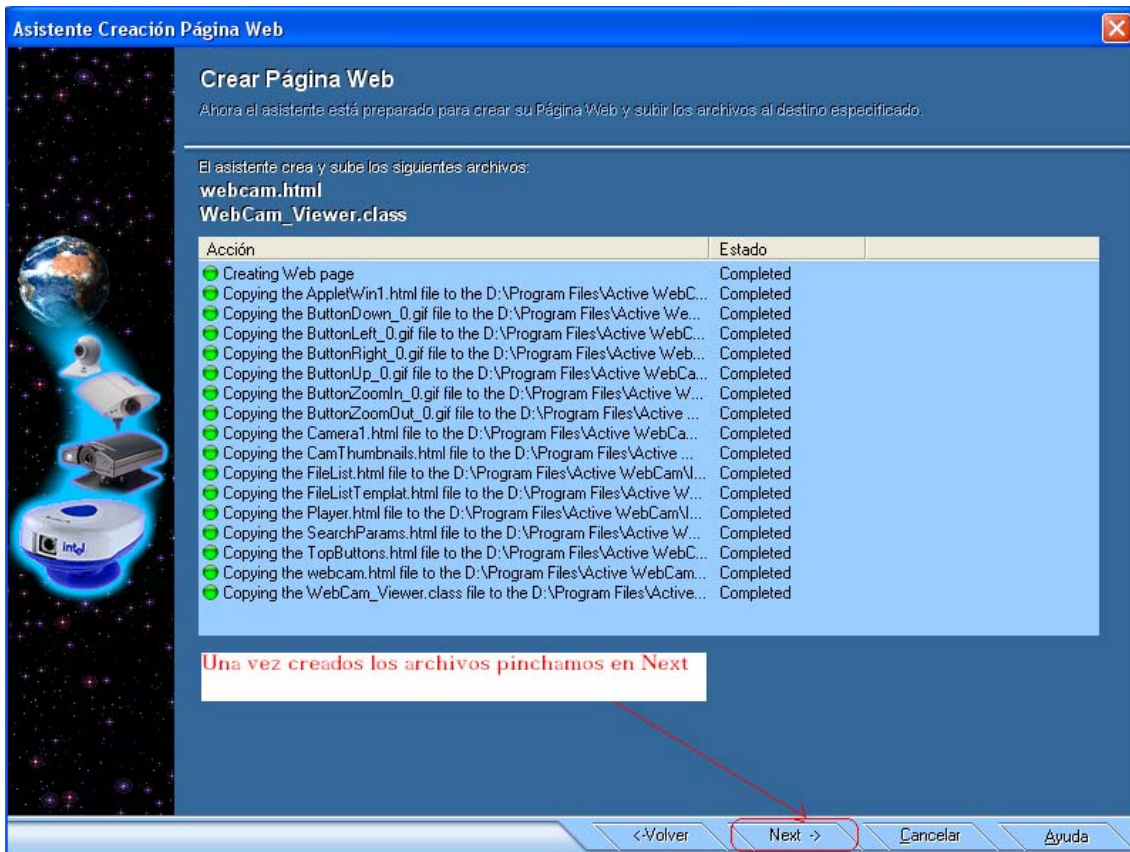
Asistente Creación Página Web

Crear Página Web

Ahora el asistente está preparado para crear su Página Web y subir los archivos al destino especificado.

El asistente crea y sube los siguientes archivos:
webcam.html
WebCam_Viewer.class

| Acción | Estado |
|---|---|
| Creating Web page | Completed |
| Copying the AppletWin1.html file to the D:\Program Files\Active WebC... | Completed |
| Copying the ButtonDown_0.gif file to the D:\Program Files\Active We... | Completed |
| Copying the ButtonLeft_0.gif file to the D:\Program Files\Active WebC... | Completed |
| Copying the ButtonRight_0.gif file to the D:\Program Files\Active Web... | Completed |
| Copying the ButtonUp_0.gif file to the D:\Program Files\Active WebCa... | Completed |
| Copying the ButtonZoomIn_0.gif file to the D:\Program Files\Active W... | Completed |
| Copying the ButtonZoomOut_0.gif file to the D:\Program Files\Active ... | Completed |
| Copying the Camera1.html file to the D:\Program Files\Active WebCa... | Completed |
| Copying the CamThumbnails.html file to the D:\Program Files\Active ... | Completed |
| Copying the FileList.html file to the D:\Program Files\Active WebCam\I... | Completed |
| Copying the FileListTemplat.html file to the D:\Program Files\Active W... | Completed |
| Copying the Player.html file to the D:\Program Files\Active WebCam\I... | Completed |
| Copying the SearchParams.html file to the D:\Program Files\Active W... | Completed |
| Copying the TopButtons.html file to the D:\Program Files\Active WebC... | Completed |
| Copying the webcam.html file to the D:\Program Files\Active WebCam... | Completed |
| Copying the WebCam_Viewer.class file to the D:\Program Files\Active... | Completed |

Una vez creados los archivos pinchamos en Next

intel

<-Volver Next -> Cancelar Ayuda